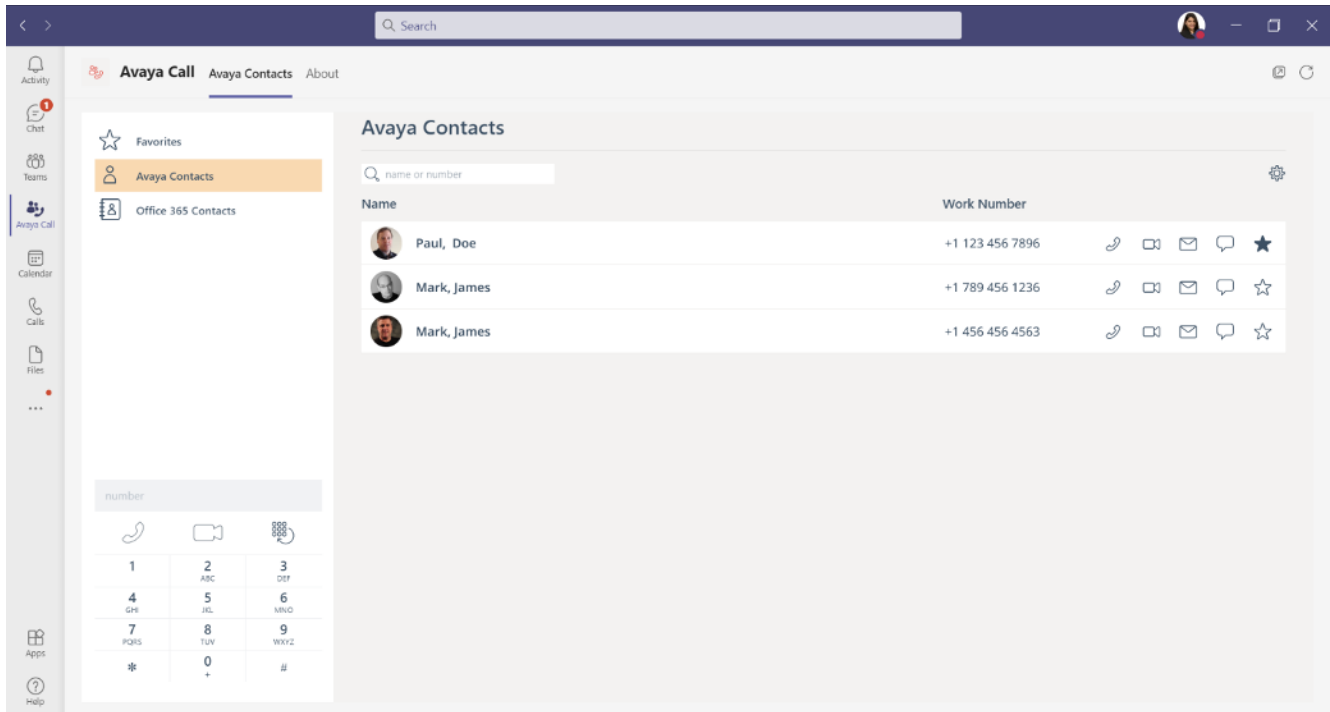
Search

Activity
1
Chat
Teams
Avaya Call
Calendar
Calls
Files
...
Apps
Help

Avaya Call Avaya Contacts About

Favorites
Avaya Contacts
Office 365 Contacts

number

| 1 | 2 ABC | 3 DEF |
|---|---|---|
| 4 GHI | 5 JKL | 6 MNO |
| 7 PQRS | 8 TUV | 9 WXYZ |
| * | 0 + | # |

Avaya Contacts

name or number

| Name | Work Number |
|---|---|
| Paul, Doe | +1 123 456 7896 |
| Mark, James | +1 789 456 1236 |
| Mark, James | +1 456 456 4563 |